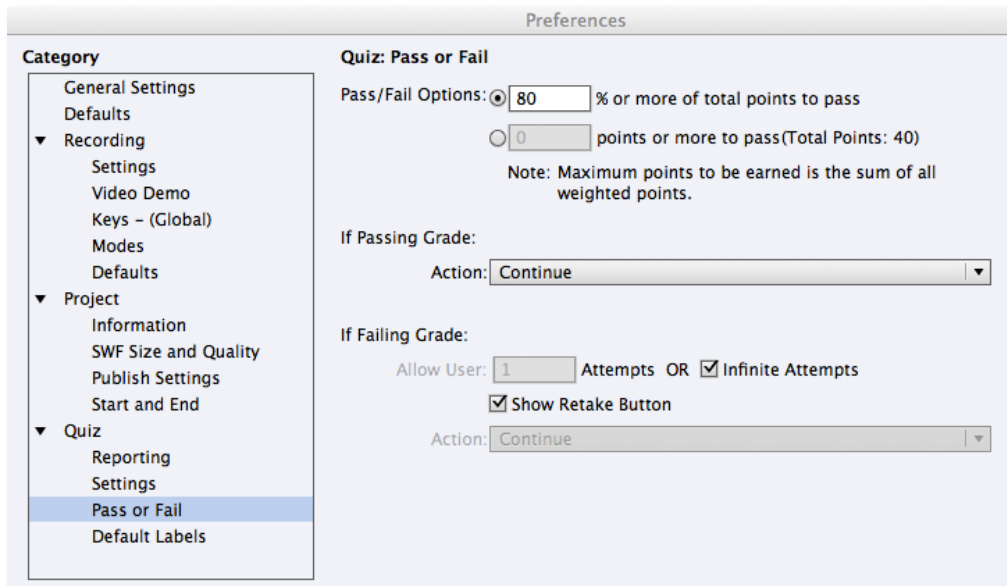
Preferences

Category

General Settings
Defaults
Recording
Settings
Video Demo
Keys - (Global)
Modes
Defaults
Project
Information
SWF Size and Quality
Publish Settings
Start and End
Quiz
Reporting
Settings
Pass or Fail
Default Labels

Quiz: Pass or Fail

Pass/Fail Options: 80 % or more of total points to pass

0 points or more to pass(Total Points: 40)

Note: Maximum points to be earned is the sum of all weighted points.

If Passing Grade:

Action: Continue

If Failing Grade:

Allow User: 1 Attempts OR Infinite Attempts

Show Retake Button

Action: Continue